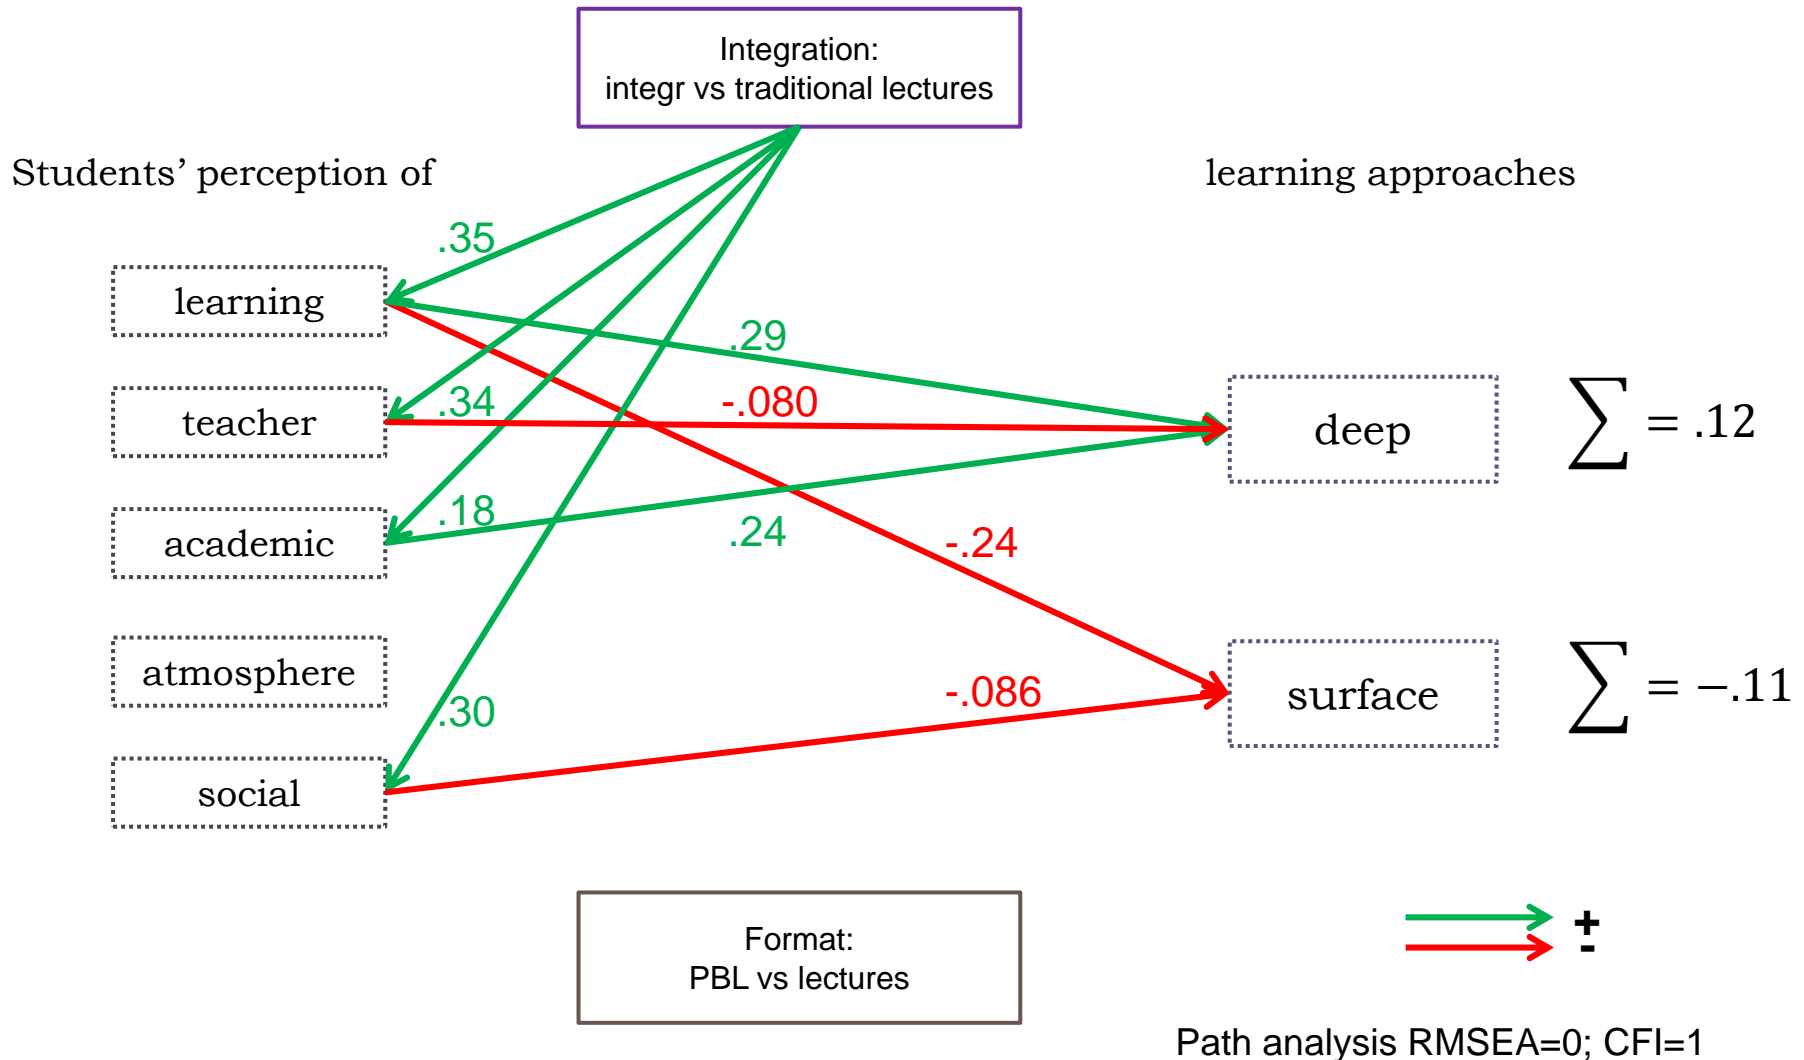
Integration:
integr vs traditional lectures

Students' perception of

learning approaches

.35

learning

.29

.34

-.080

teacher

deep

$\sum = .12$

.18

academic

.24

-.24

atmosphere

-.086

surface

$\sum = -.11$

.30

social

Format:
PBL vs lectures

+
-

Path analysis RMSEA=0; CFI=1